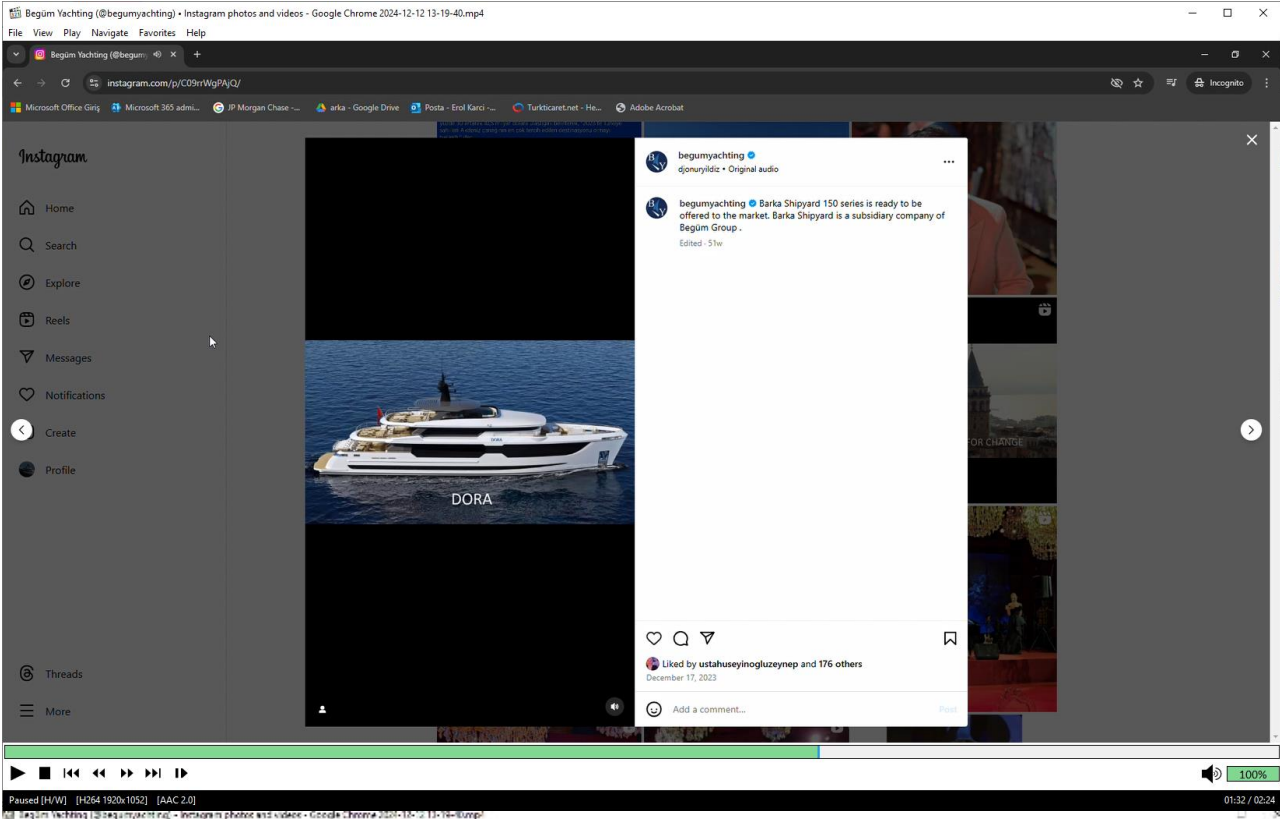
Begüm Yachting (@begumyachting) • Instagram photos and videos - Google Chrome 2024-12-12 13-19-40.mp4

File View Play Navigate Favorites Help

Begüm Yachting (@begum

instagram.com/p/C09rrWgPAjQ/

Incognito

Microsoft Office Giriş Microsoft 365 admi... JP Morgan Chase -... arka - Google Drive Posta - Erol Karci -... Turkticaret.net - He... Adobe Acrobat

Instagram

Home

Search

Explore

Reels

Messages

Notifications

Create

Profile

Threads

More

DORA

begumyachting
djonuryildiz • Original audio

begumyachting Barka Shipyard 150 series is ready to be offered to the market. Barka Shipyard is a subsidiary company of Begüm Group .

Edited · 51w

Liked by ustahuseyinogluzeynep and 176 others

December 17, 2023

Add a comment...

Post

FOR CHANGE

100%

Paused [H/W] [H264 1920x1052] [AAC 2.0]

01:32 / 02:24